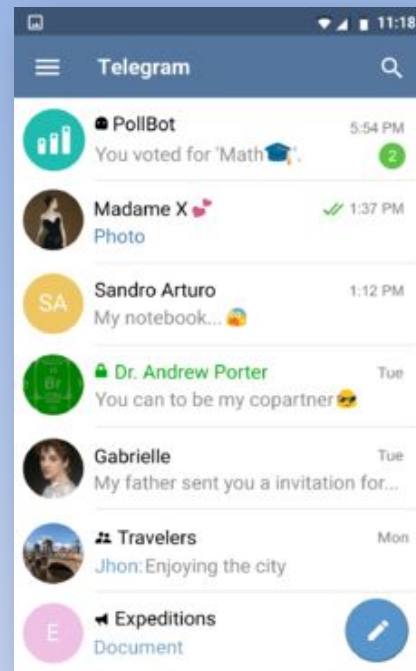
11:18

Telegram

PollBot
5:54 PM
You voted for 'Math🎓'.
2

Madame X 💕
1:37 PM
Photo

SA
Sandro Arturo
1:12 PM
My notebook... 😱

Br
Dr. Andrew Porter
Tue
You can to be my copartner😎

Gabrielle
Tue
My father sent you a invitation for...

Travelers
Mon
Jhon: Enjoying the city

E
Expeditions
Document